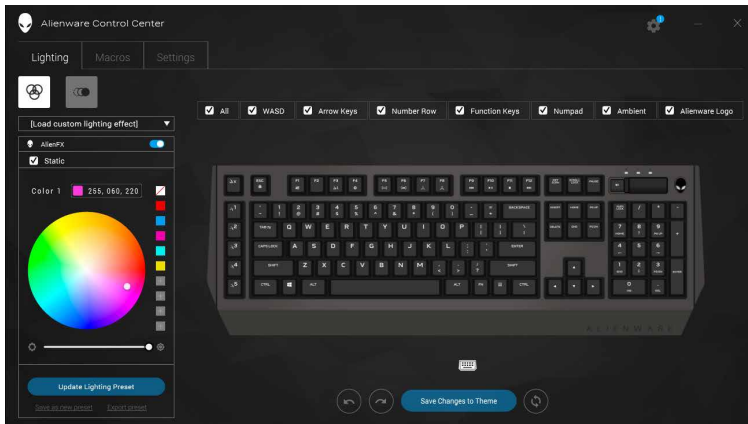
Alienware Control Center

Lighting Macros Settings

[Load custom lighting effect]

AlienFX

Static

Color 1 255, 060, 220

All WASD Arrow Keys Number Row Function Keys Numpad Ambient Alienware Logo

ALIENWARE

Update Lighting Preset

Save as new preset Export preset

Save Changes to Theme